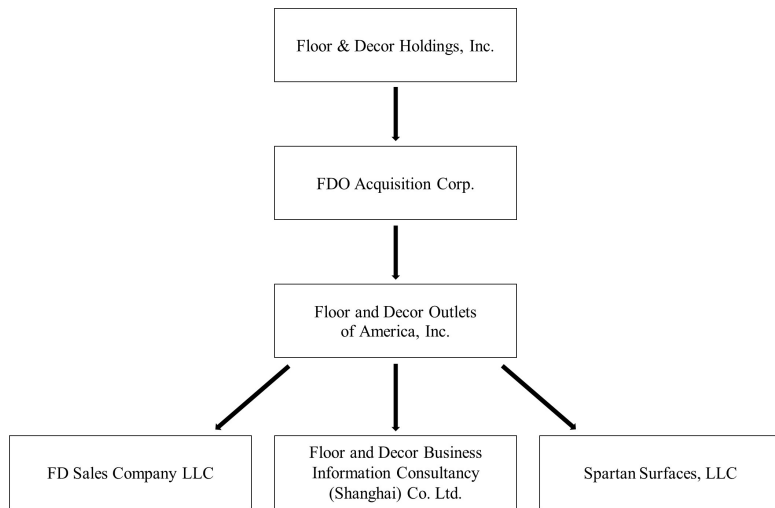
Floor & Decor Holdings, Inc.

FDO Acquisition Corp.

Floor and Decor Outlets of America, Inc.

FD Sales Company LLC

Floor and Decor Business Information Consultancy (Shanghai) Co. Ltd.

Spartan Surfaces, LLC